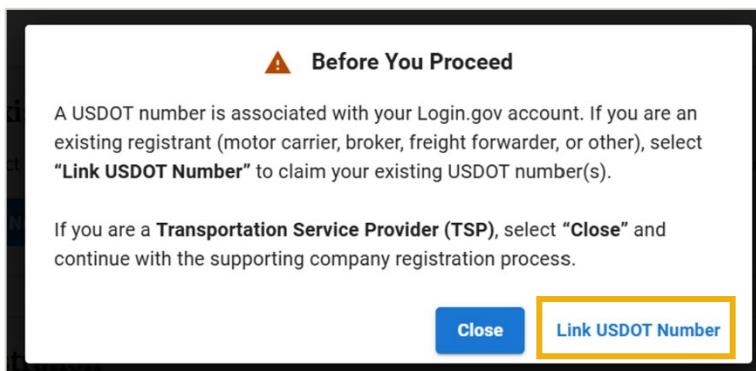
Before You Proceed

A USDOT number is associated with your Login.gov account. If you are an existing registrant (motor carrier, broker, freight forwarder, or other), select **"Link USDOT Number"** to claim your existing USDOT number(s).

If you are a **Transportation Service Provider (TSP)**, select **"Close"** and continue with the supporting company registration process.

Close

Link USDOT Number